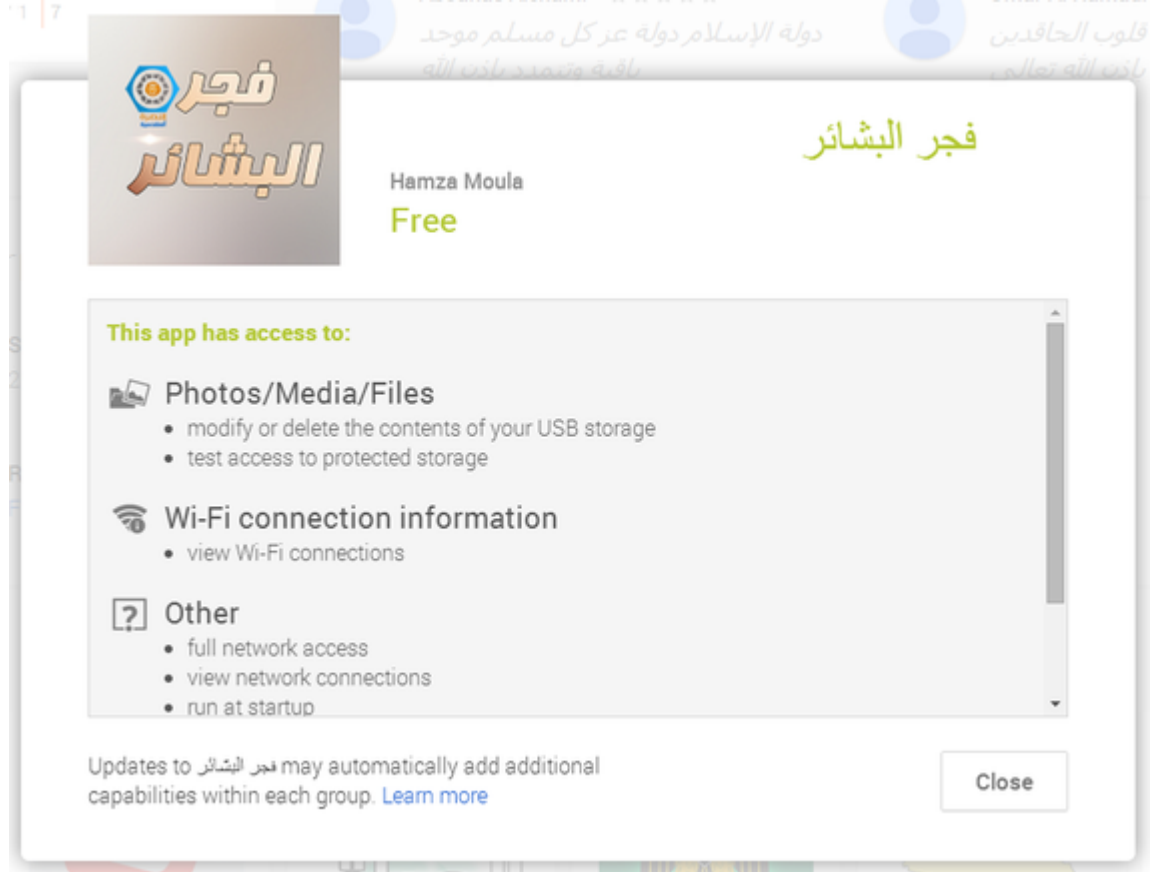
دولة الإسلام دولة عز كل مسلم موحد باقية وتتمدد بإذن الله

قلوب الحاقدين بإذن الله تعالى

فجر البشائر

فجر البشائر

Hamza Moula

Free

This app has access to:

Photos/Media/Files
• modify or delete the contents of your USB storage
• test access to protected storage

Wi-Fi connection information
• view Wi-Fi connections

Other
• full network access
• view network connections
• run at startup

Updates to فجر البشائر may automatically add additional capabilities within each group. Learn more

Close